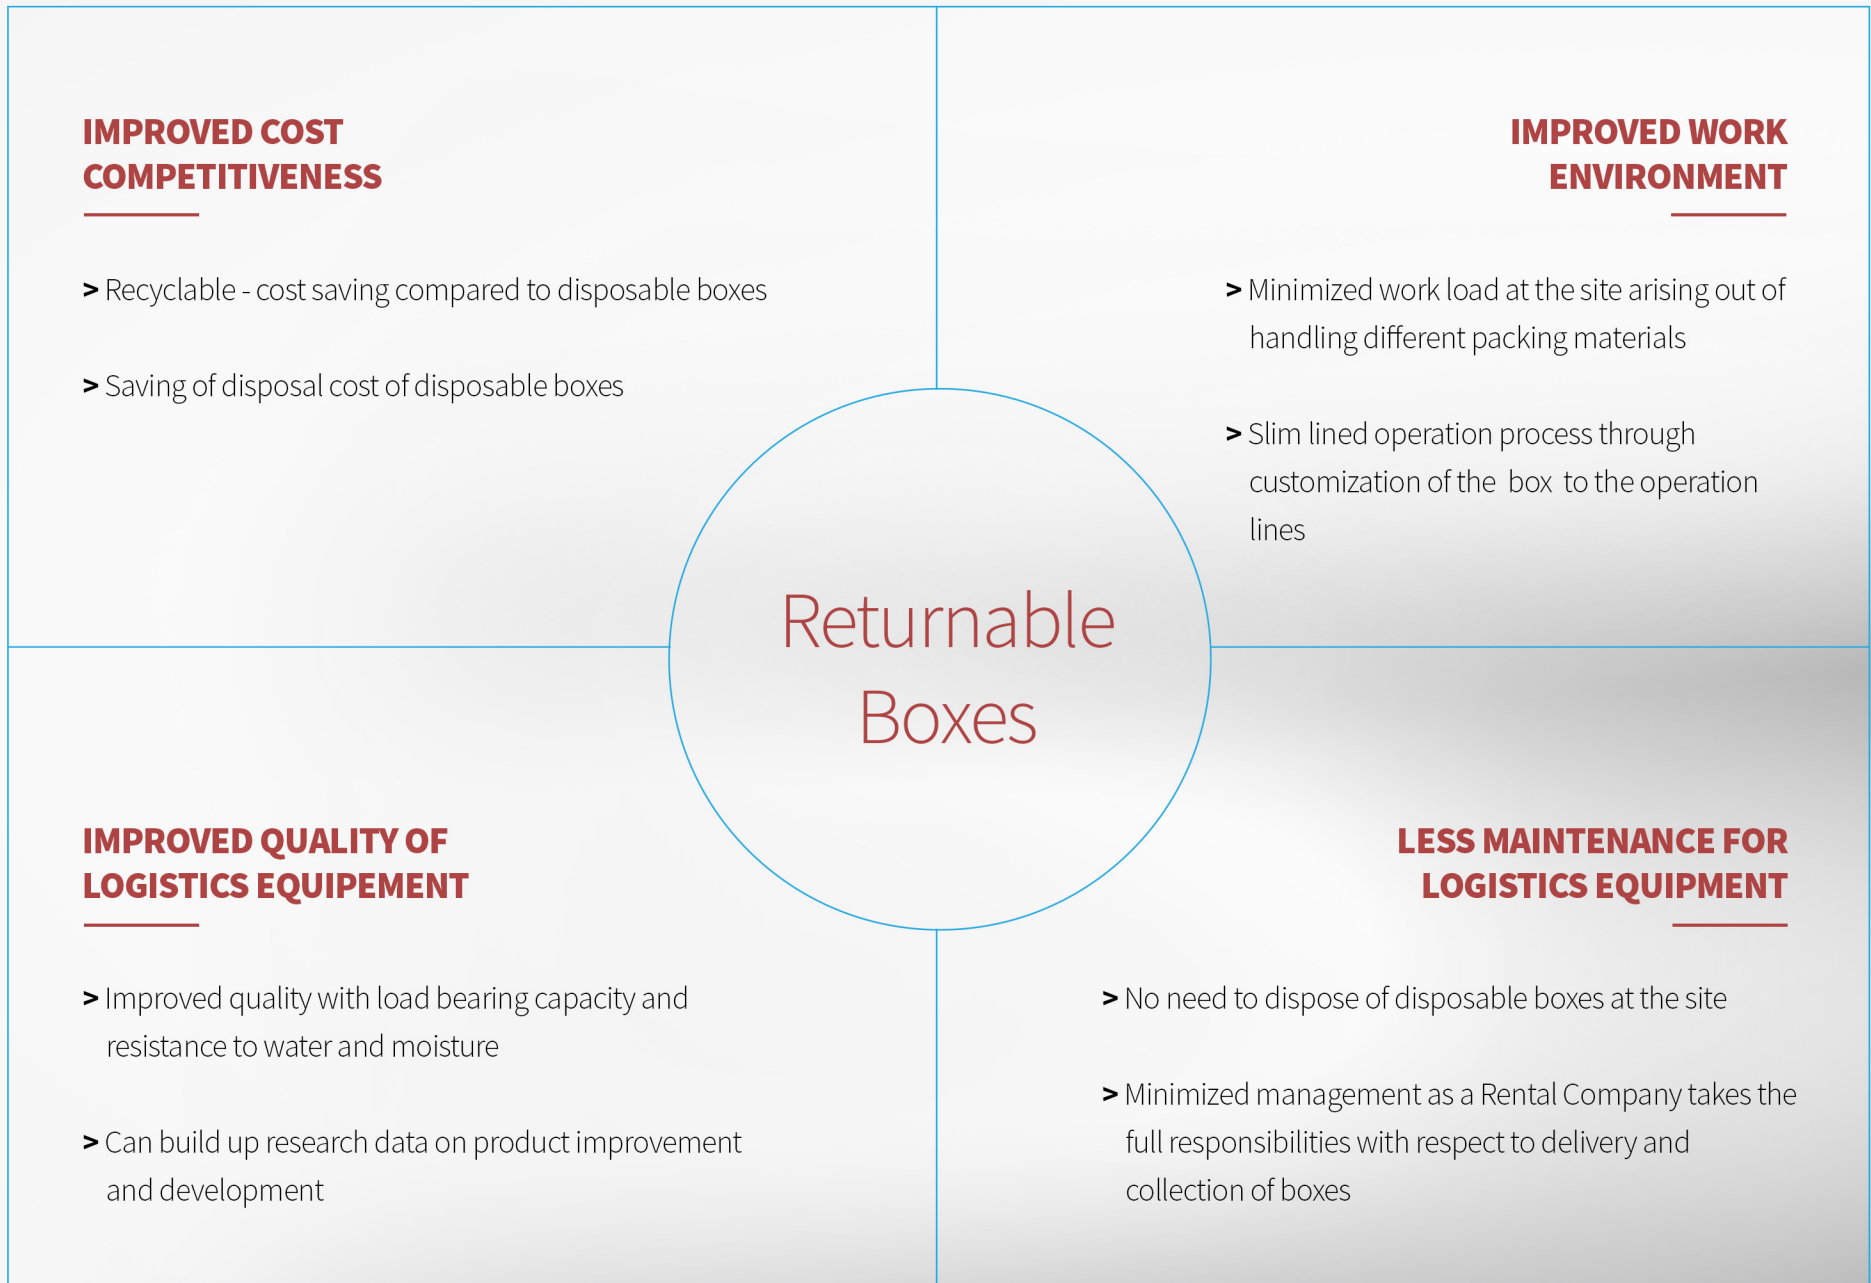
IMPROVED COST COMPETITIVENESS

> Recyclable - cost saving compared to disposable boxes

> Saving of disposal cost of disposable boxes

IMPROVED WORK ENVIRONMENT

> Minimized work load at the site arising out of handling different packing materials

> Slim lined operation process through customization of the box to the operation lines

Returnable Boxes

IMPROVED QUALITY OF LOGISTICS EQUIPEMENT

> Improved quality with load bearing capacity and resistance to water and moisture

> Can build up research data on product improvement and development

LESS MAINTENANCE FOR LOGISTICS EQUIPMENT

> No need to dispose of disposable boxes at the site

> Minimized management as a Rental Company takes the full responsibilities with respect to delivery and collection of boxes